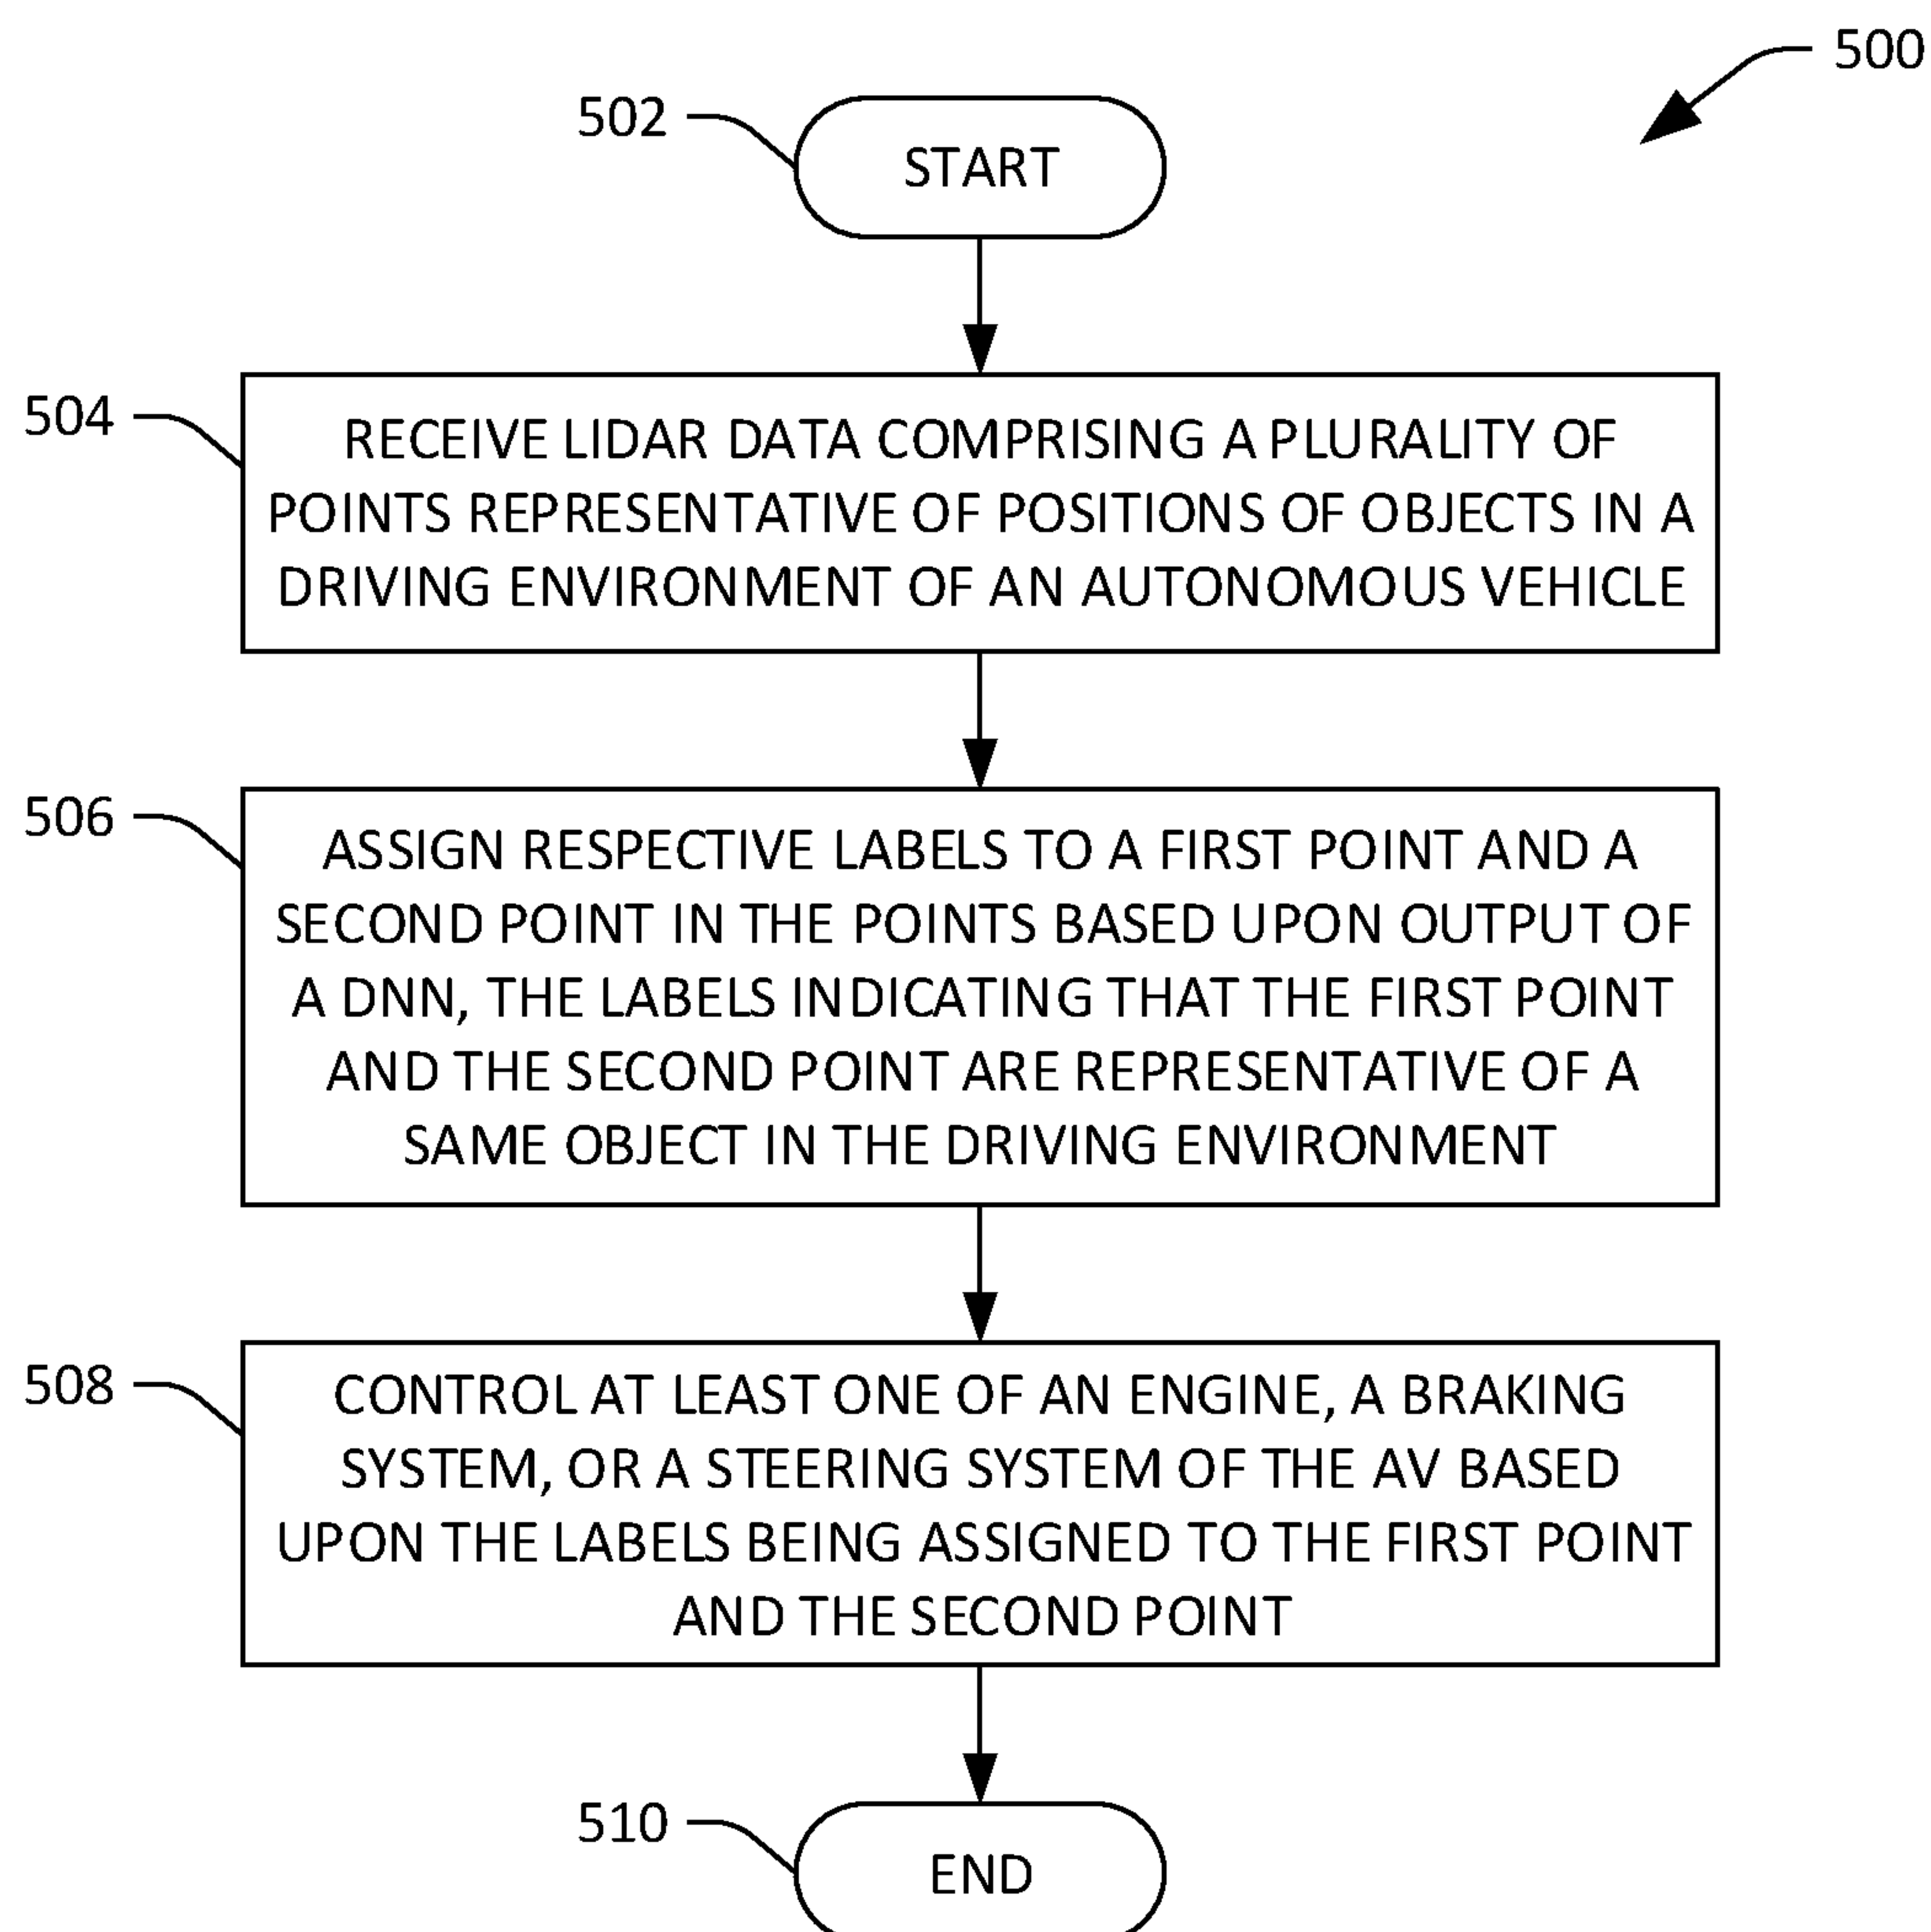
500

502

START

504

RECEIVE LIDAR DATA COMPRISING A PLURALITY OF POINTS REPRESENTATIVE OF POSITIONS OF OBJECTS IN A DRIVING ENVIRONMENT OF AN AUTONOMOUS VEHICLE

506

ASSIGN RESPECTIVE LABELS TO A FIRST POINT AND A SECOND POINT IN THE POINTS BASED UPON OUTPUT OF A DNN, THE LABELS INDICATING THAT THE FIRST POINT AND THE SECOND POINT ARE REPRESENTATIVE OF A SAME OBJECT IN THE DRIVING ENVIRONMENT

508

CONTROL AT LEAST ONE OF AN ENGINE, A BRAKING SYSTEM, OR A STEERING SYSTEM OF THE AV BASED UPON THE LABELS BEING ASSIGNED TO THE FIRST POINT AND THE SECOND POINT

510

END